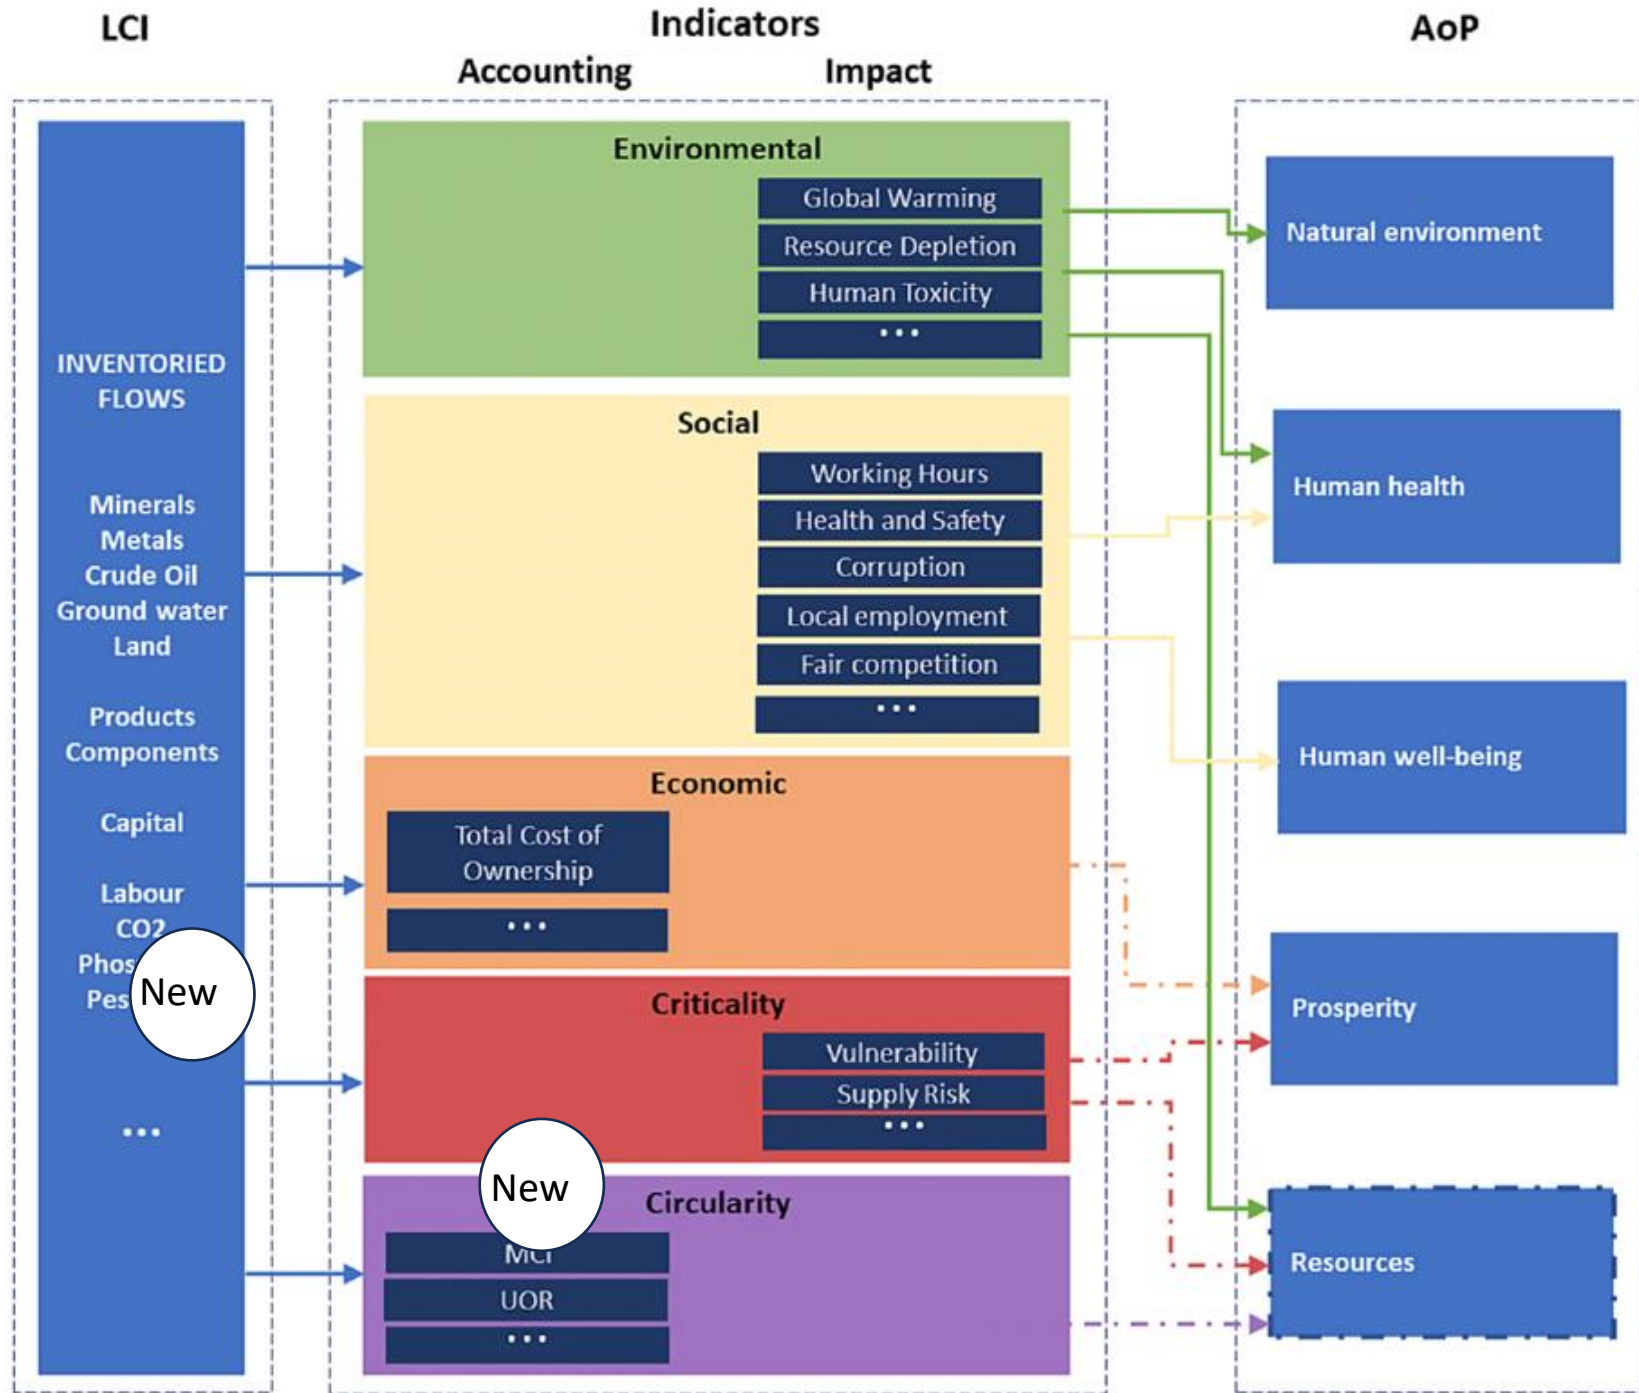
LCI

Indicators

Accounting

Impact

AoP

INVENTORIED FLOWS

Minerals
Metals
Crude Oil
Ground water
Land

Products
Components

Capital

Labour
CO2
Phos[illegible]
Pes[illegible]

New

...

Environmental

Global Warming
Resource Depletion
Human Toxicity
...

Social

Working Hours
Health and Safety
Corruption
Local employment
Fair competition
...

Economic

Total Cost of Ownership
...

Criticality

Vulnerability
Supply Risk
...

New

Circularity

MCI
UOR
...

Natural environment

Human health

Human well-being

Prosperity

Resources